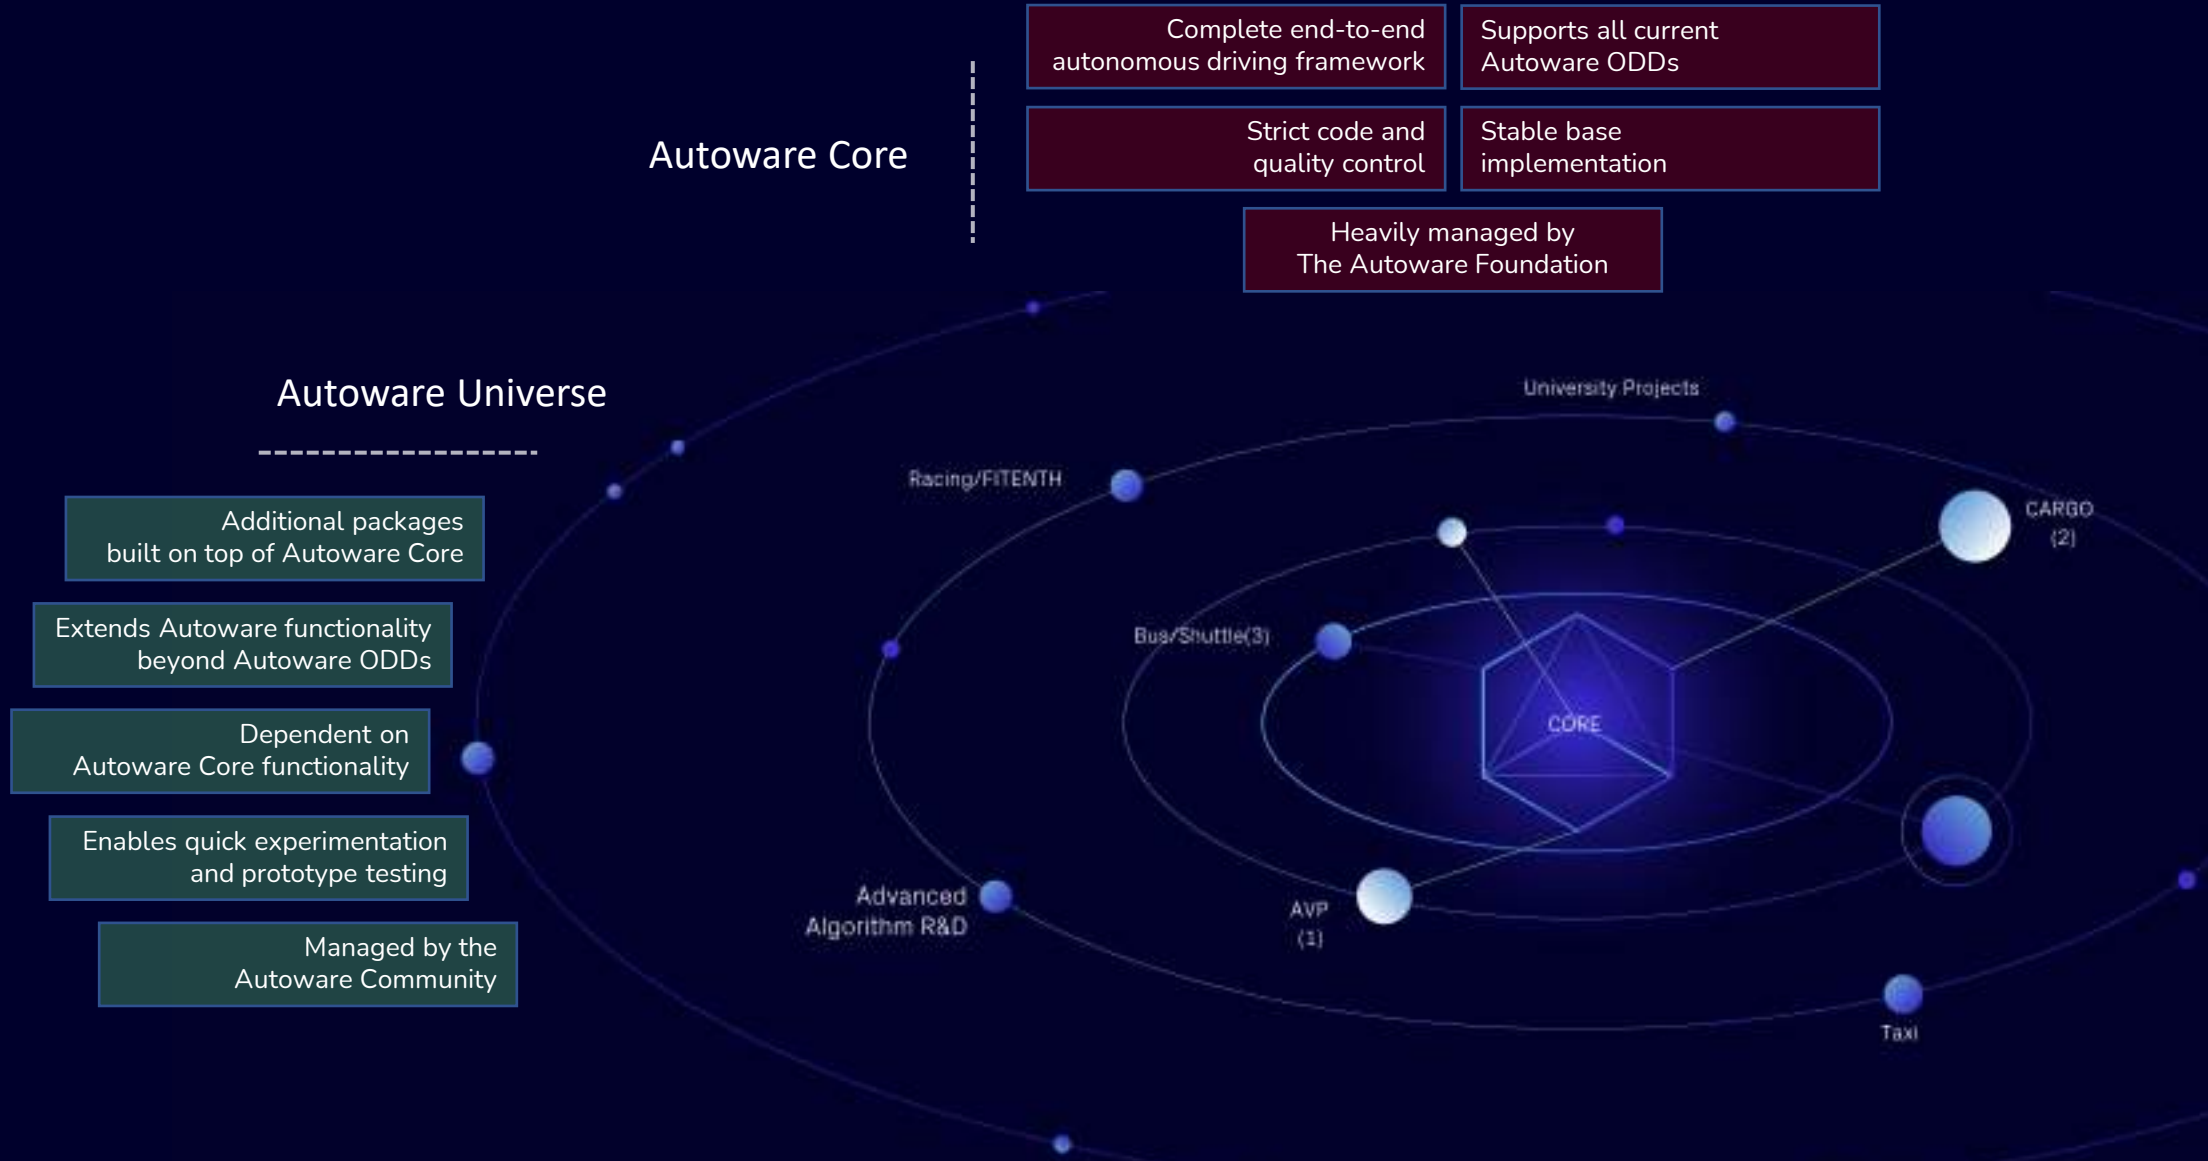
Autoware Core

Complete end-to-end autonomous driving framework

Supports all current Autoware ODDs

Strict code and quality control

Stable base implementation

Heavily managed by The Autoware Foundation

Autoware Universe

Additional packages built on top of Autoware Core

Extends Autoware functionality beyond Autoware ODDs

Dependent on Autoware Core functionality

Enables quick experimentation and prototype testing

Managed by the Autoware Community

University Projects

Racing/FITENTH

CARGO (2)

Bus/Shuttle(3)

CORE

Advanced Algorithm R&D

AVP (1)

Taxi